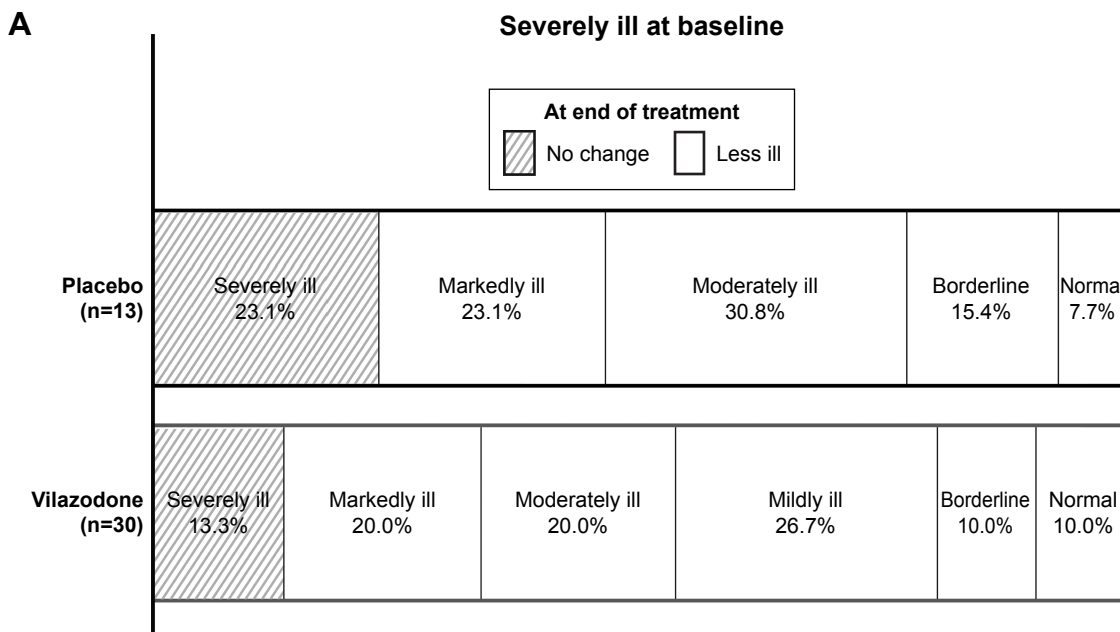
A

Severely ill at baseline

At end of treatment

No change

Less ill

Placebo (n=13)

Severely ill 23.1%

Markedly ill 23.1%

Moderately ill 30.8%

Borderline 15.4%

Norma 7.7%

Vilazodone (n=30)

Severely ill 13.3%

Markedly ill 20.0%

Moderately ill 20.0%

Mildly ill 26.7%

Borderline 10.0%

Normal 10.0%